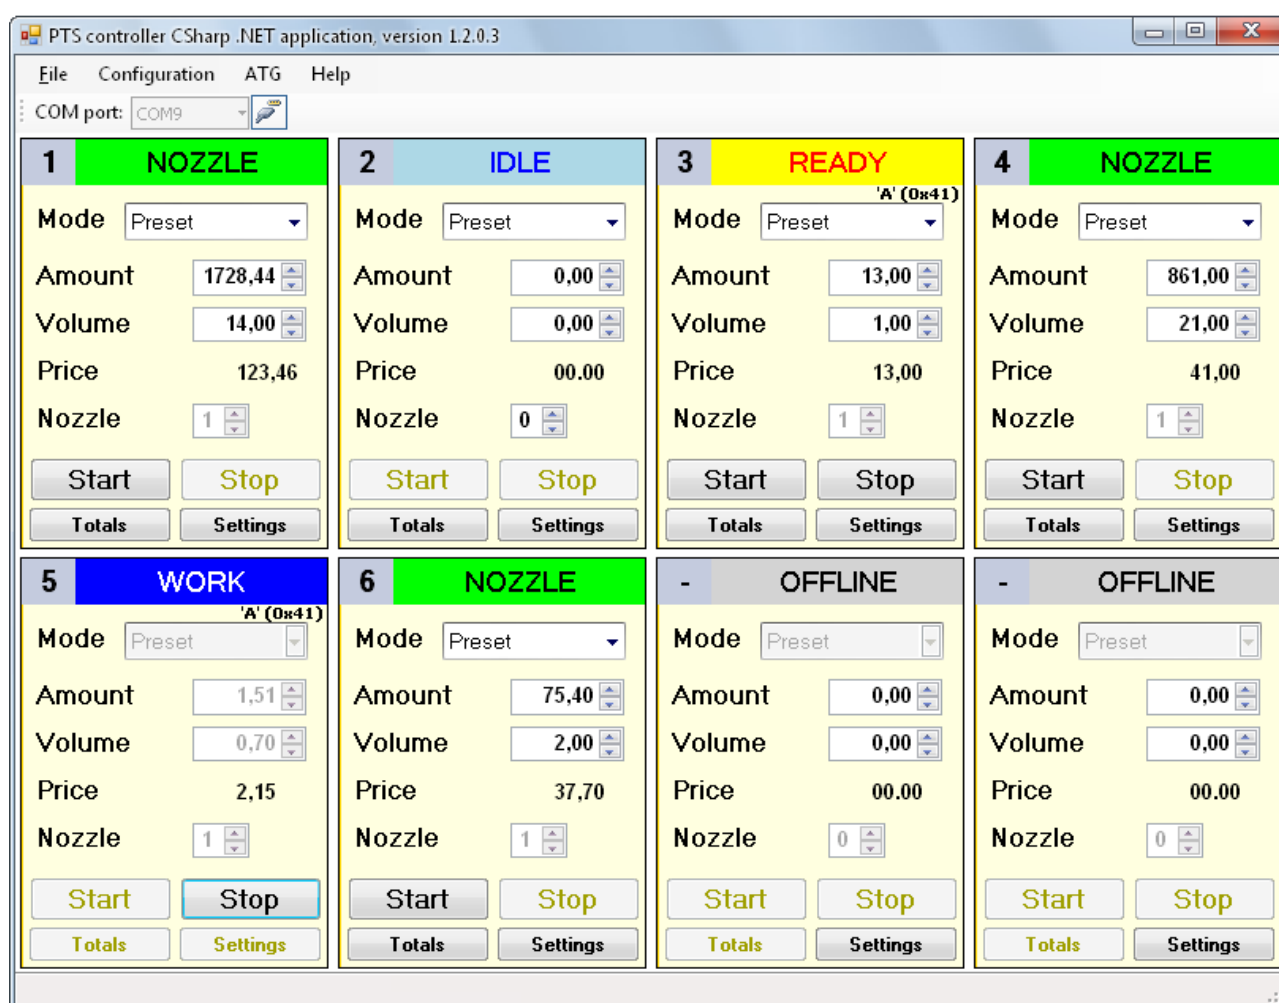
PTS controller CSharp .NET application, version 1.2.0.3

File Configuration ATG Help

COM port: COM9

1 NOZZLE
Mode Preset
Amount 1728,44
Volume 14,00
Price 123,46
Nozzle 1
Start Stop
Totals Settings

2 IDLE
Mode Preset
Amount 0,00
Volume 0,00
Price 00.00
Nozzle 0
Start Stop
Totals Settings

3 READY
'A' (0x41)
Mode Preset
Amount 13,00
Volume 1,00
Price 13,00
Nozzle 1
Start Stop
Totals Settings

4 NOZZLE
Mode Preset
Amount 861,00
Volume 21,00
Price 41,00
Nozzle 1
Start Stop
Totals Settings

5 WORK
'A' (0x41)
Mode Preset
Amount 1,51
Volume 0,70
Price 2,15
Nozzle 1
Start Stop
Totals Settings

6 NOZZLE
Mode Preset
Amount 75,40
Volume 2,00
Price 37,70
Nozzle 1
Start Stop
Totals Settings

- OFFLINE
Mode Preset
Amount 0,00
Volume 0,00
Price 00.00
Nozzle 0
Start Stop
Totals Settings

- OFFLINE
Mode Preset
Amount 0,00
Volume 0,00
Price 00.00
Nozzle 0
Start Stop
Totals Settings